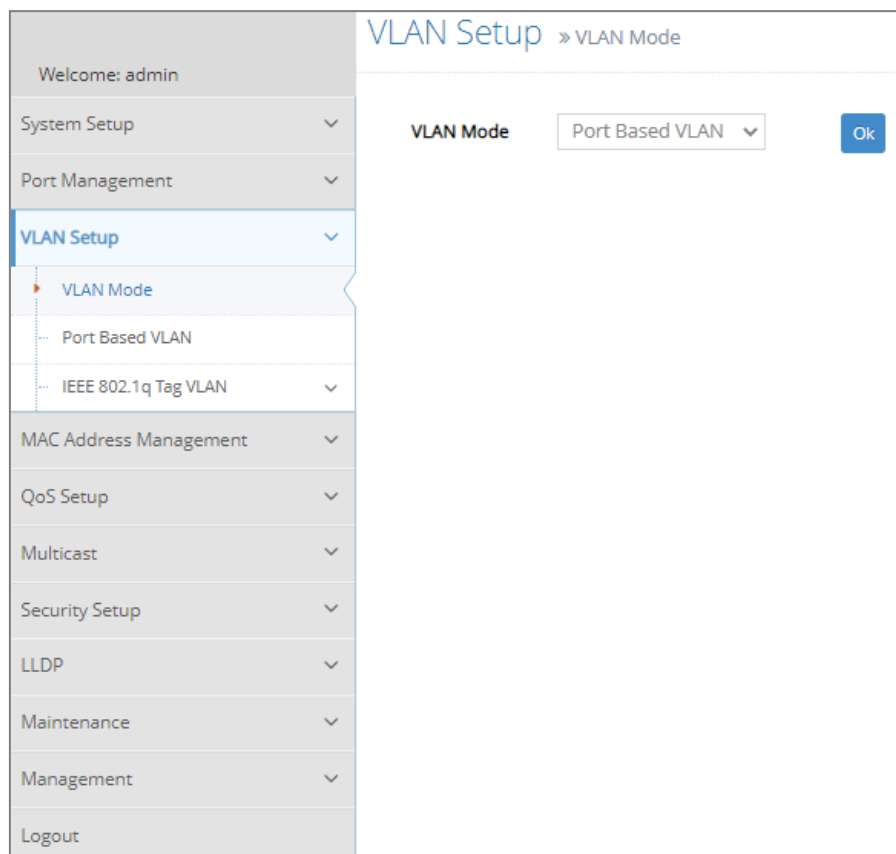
Welcome: admin

System Setup

Port Management

VLAN Setup

VLAN Mode

Port Based VLAN

IEEE 802.1q Tag VLAN

MAC Address Management

QoS Setup

Multicast

Security Setup

LLDP

Maintenance

Management

Logout

VLAN Setup » VLAN Mode

VLAN Mode | Port Based VLAN

Ok